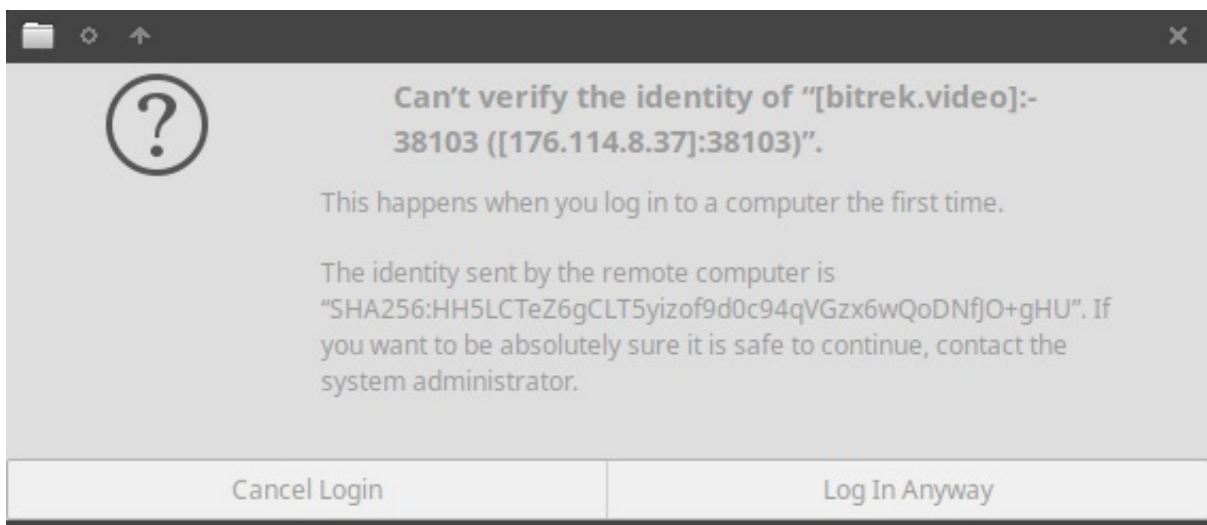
Can’t verify the identity of “[bitrek.video]:-38103 ([176.114.8.37]:38103)”.

This happens when you log in to a computer the first time.

The identity sent by the remote computer is “SHA256:HH5LCTeZ6gCLT5yizof9d0c94qVGzx6wQoDNfJO+gHU”. If you want to be absolutely sure it is safe to continue, contact the system administrator.

Cancel Login

Log In Anyway